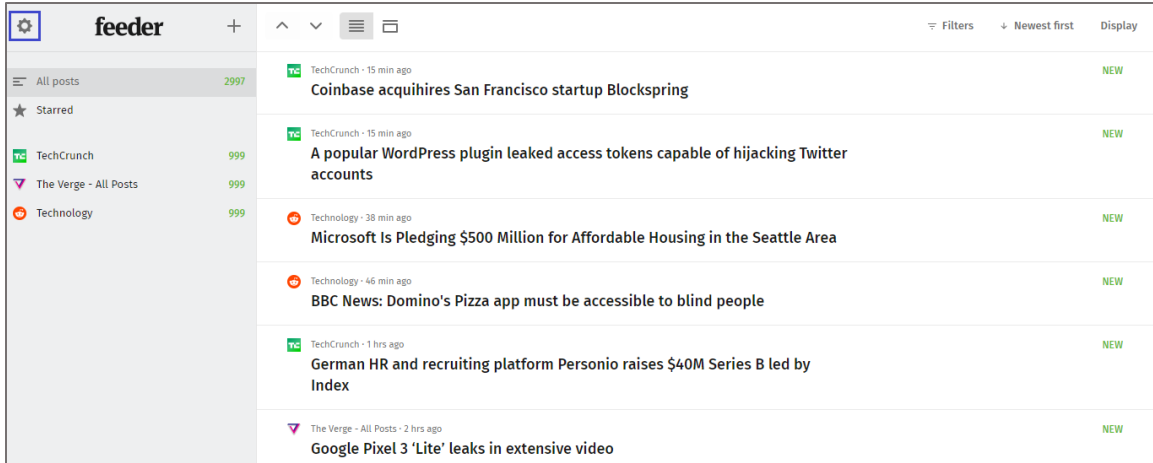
feeder

All posts 2997
Starred

TC TechCrunch 999
The Verge - All Posts 999
Technology 999

Filters
Newest first
Display

TC TechCrunch · 15 min ago
Coinbase acquihires San Francisco startup Blockspring
NEW

TC TechCrunch · 15 min ago
A popular WordPress plugin leaked access tokens capable of hijacking Twitter accounts
NEW

Technology · 38 min ago
Microsoft Is Pledging $500 Million for Affordable Housing in the Seattle Area
NEW

Technology · 46 min ago
BBC News: Domino's Pizza app must be accessible to blind people
NEW

TC TechCrunch · 1 hrs ago
German HR and recruiting platform Personio raises $40M Series B led by Index
NEW

The Verge - All Posts · 2 hrs ago
Google Pixel 3 'Lite' leaks in extensive video
NEW